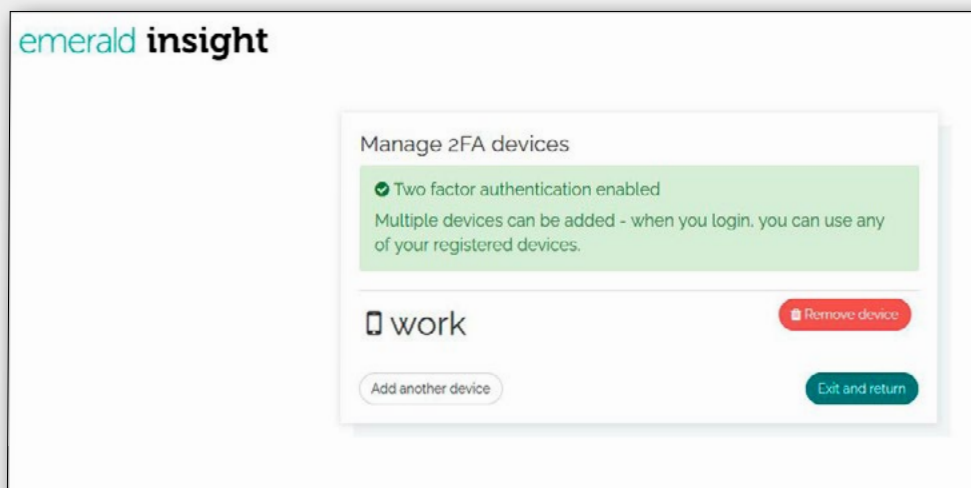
emerald insight

Manage 2FA devices

Two factor authentication enabled

Multiple devices can be added - when you login, you can use any of your registered devices.

work

Remove device

Add another device

Exit and return